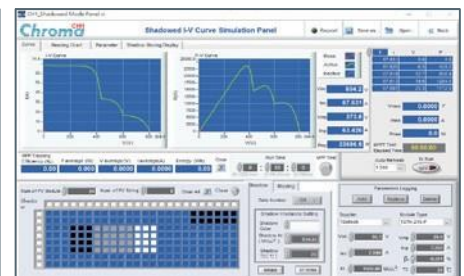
Chroma
Shadowed I-V Curve Simulation Panel
Record
Execute
Open
Back
Curve
Meaning Chart
Parameter
Shadow Moving Display
I-V Curve
P-V Curve
0.00
0.00
0.00
0.00
0.00
634.2
67.021
373.0
61.436
22098.4
0.0000
0.0000
0.0000
00:00:00
Start
Stop
Shadow
Moving
Parameter Logging